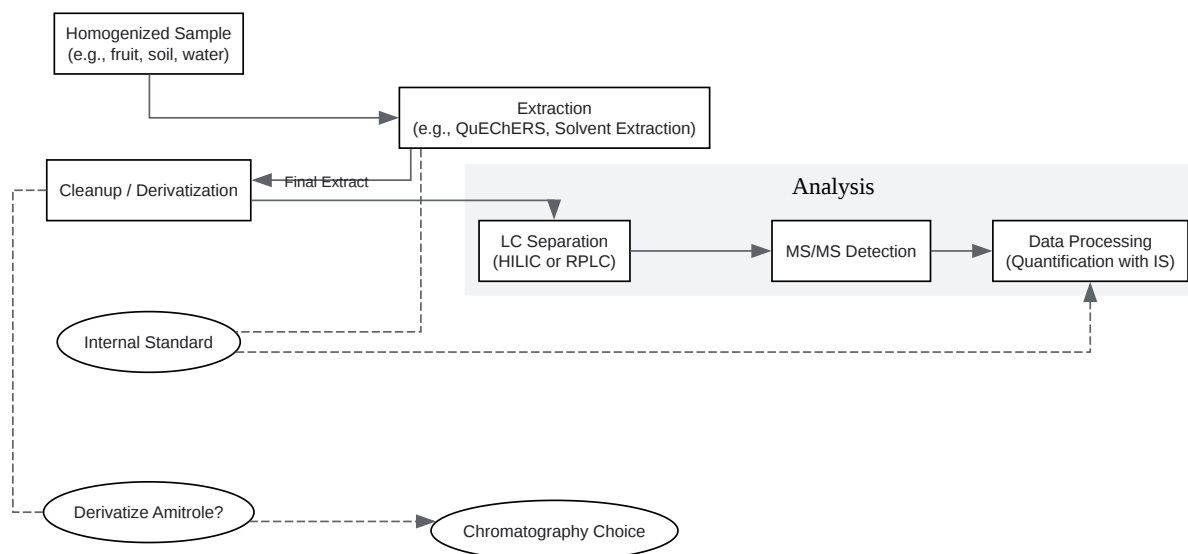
Homogenized Sample
(e.g., fruit, soil, water)

Extraction
(e.g., QuEChERS, Solvent Extraction)

Cleanup / Derivatization

Final Extract

Analysis

LC Separation
(HILIC or RPLC)

MS/MS Detection

Data Processing
(Quantification with IS)

Internal Standard

Derivatize Amitrole?

Chromatography Choice